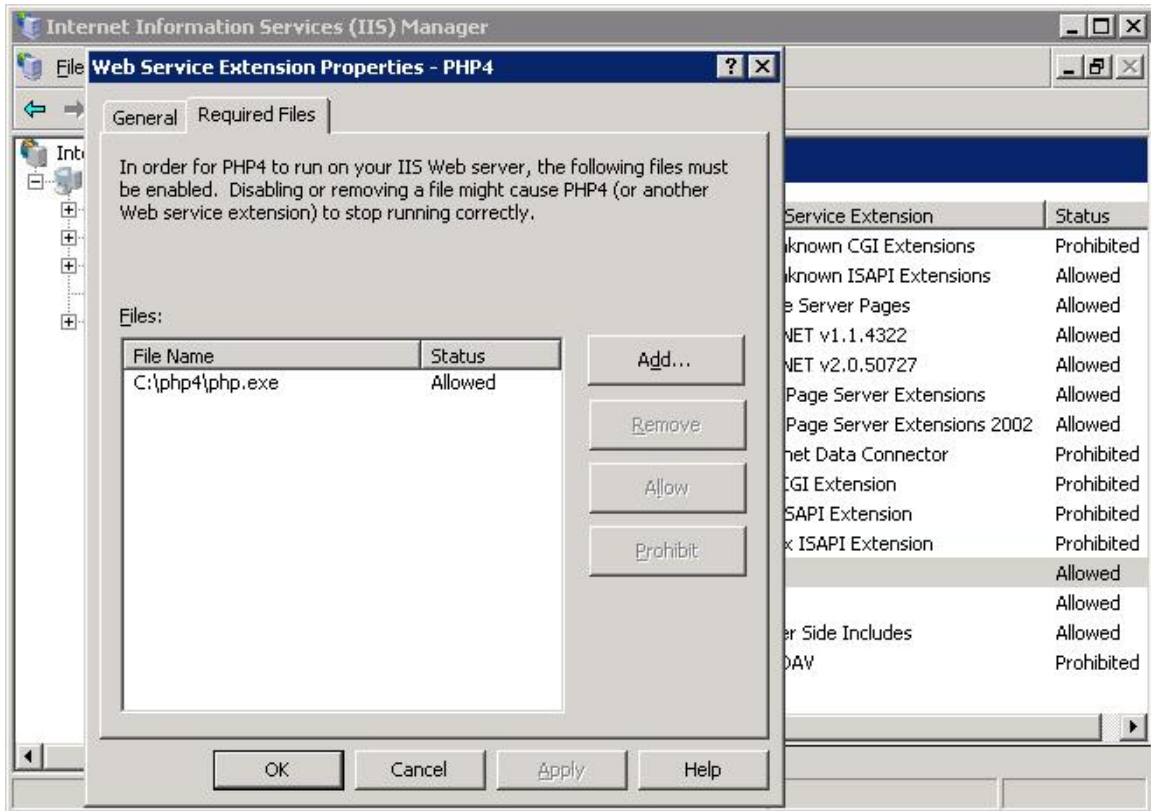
Internet Information Services (IIS) Manager

File

Inte

Web Service Extension Properties - PHP4

?

General

Required Files

In order for PHP4 to run on your IIS Web server, the following files must be enabled. Disabling or removing a file might cause PHP4 (or another Web service extension) to stop running correctly.

Files:

| File Name | Status |
|---|---|
| C:\php4\php.exe | Allowed |

Add...

Remove

Allow

Prohibit

OK

Cancel

Apply

Help

| Service Extension | Status |
|---|---|
| known CGI Extensions | Prohibited |
| known ISAPI Extensions | Allowed |
| e Server Pages | Allowed |
| NET v1.1.4322 | Allowed |
| NET v2.0.50727 | Allowed |
| Page Server Extensions | Allowed |
| Page Server Extensions 2002 | Allowed |
| net Data Connector | Prohibited |
| CGI Extension | Prohibited |
| SAPI Extension | Prohibited |
| x ISAPI Extension | Prohibited |
| | Allowed |
| | Allowed |
| er Side Includes | Allowed |
| DAV | Prohibited |